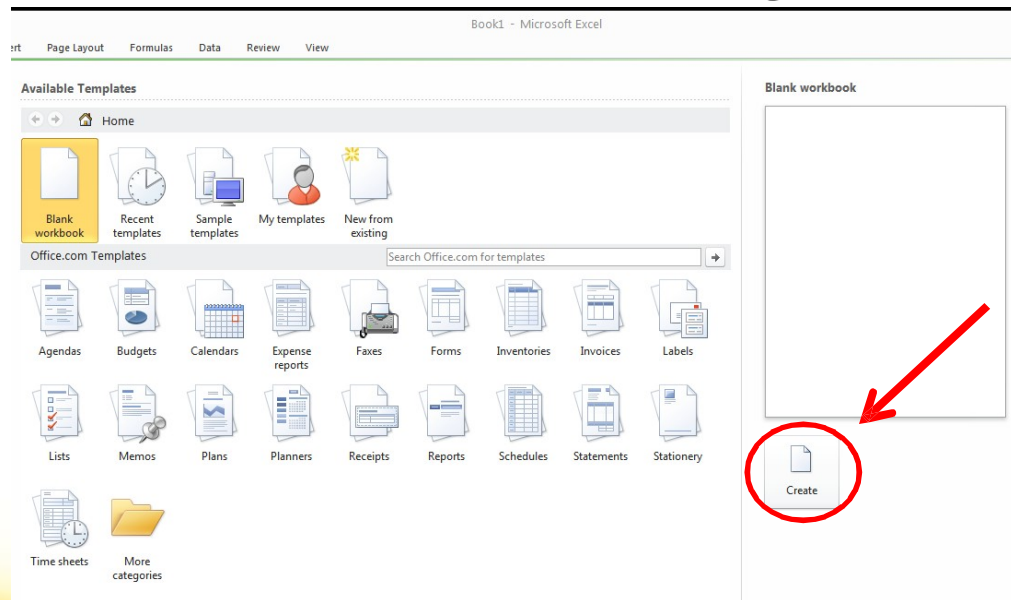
Book1 - Microsoft Excel

ert Page Layout Formulas Data Review View

Available Templates

Home

Blank workbook
Recent templates
Sample templates
My templates
New from existing

Office.com Templates

Search Office.com for templates

Agendas
Budgets
Calendars
Expense reports
Faxes
Forms
Inventories
Invoices
Labels

Lists
Memos
Plans
Planners
Receipts
Reports
Schedules
Statements
Stationery

Time sheets
More categories

Blank workbook

Create